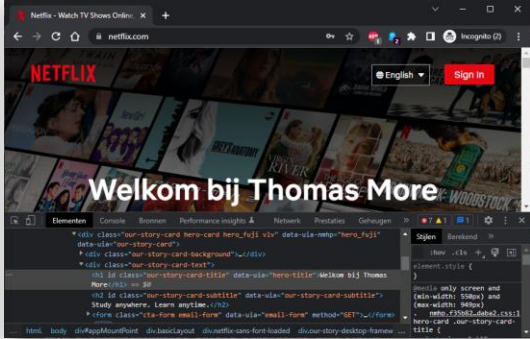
Netflix - Watch TV Shows Onlin ×
+
netflix.com
Incognito (2)
NETFLIX
English
Sign In
Welkom bij Thomas More
Elementen Console Bronnen Performance insights Netwerk Prestaties Geheugen »
7 1 1
<div class="our-story-card hero-card hero_fuji vlv" data-uia-nmhp="hero_fuji" data-uia="our-story-card">
<div class="our-story-card-background">…</div>
<div class="our-story-card-text">
<h1 id class="our-story-card-title" data-uia="hero-title">Welkom bij Thomas More</h1> == $0
<h2 id class="our-story-card-subtitle" data-uia="our-story-card-subtitle">Study anywhere. Learn anytime.</h2>
<form class="cta-form email-form" data-uia="email-form" method="GET">…</form>
html body div#appMountPoint div.basicLayout div.netflix-sans-font-loaded div.our-story-desktop-framew
Stijlen Berekend »
:hov .cls +
element.style {
}
@media only screen and (min-width: 550px) and (max-width: 949px)
nmhp.f35b62.dabe2.css:1
.hero-card .our-story-card-title {